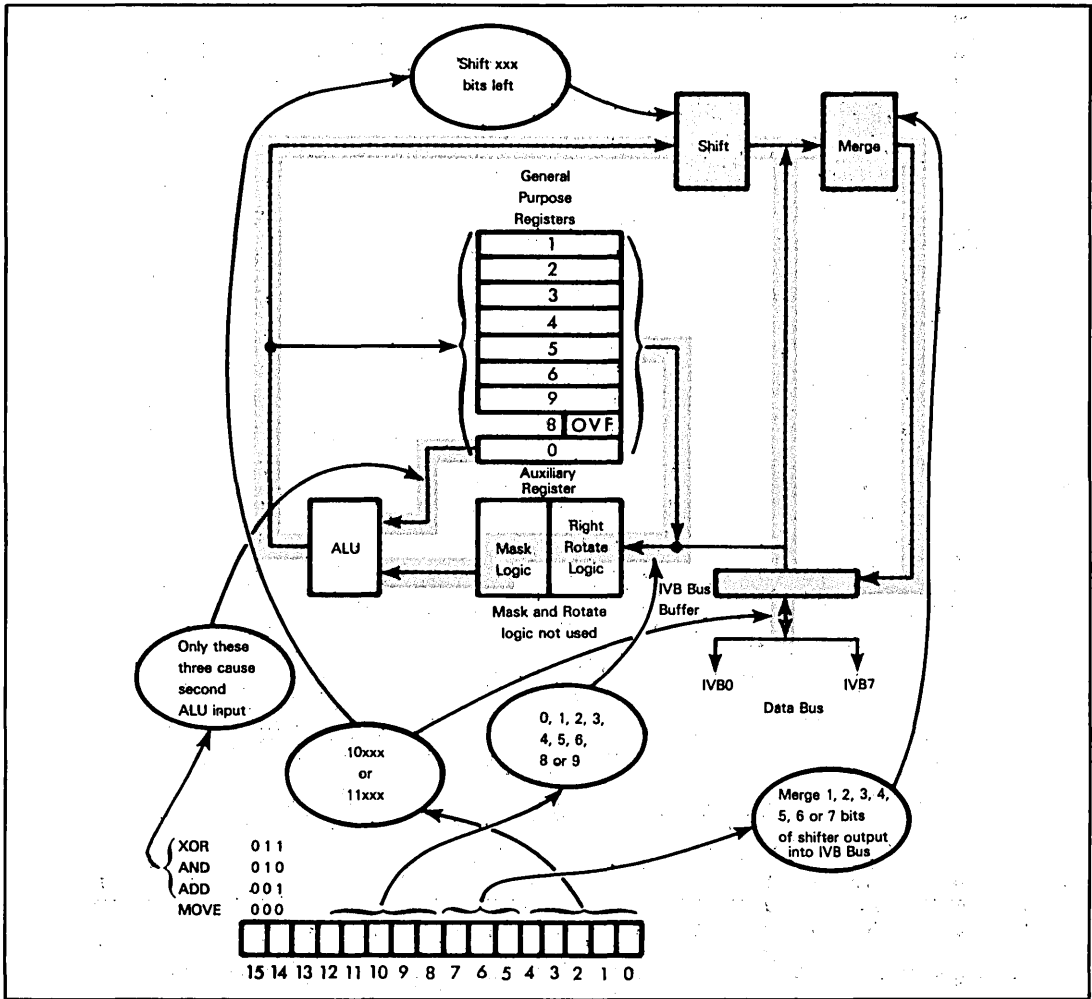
Shift xxx bits left

Shift

Merge

General Purpose Registers

1
2
3
4
5
6
9
8 OVF
0

Auxiliary Register

ALU

Mask Logic

Right Rotate Logic

Mask and Rotate logic not used

IVB Bus Buffer

IVB0

IVB7

Data Bus

Only these three cause second ALU input

10xxx or 11xxx

0, 1, 2, 3, 4, 5, 6, 8 or 9

Merge 1, 2, 3, 4, 5, 6 or 7 bits of shifter output into IVB Bus

XOR 0 1 1
AND 0 1 0
ADD 0 0 1
MOVE 0 0 0

15 14 13 12 11 10 9 8 7 6 5 4 3 2 1 0